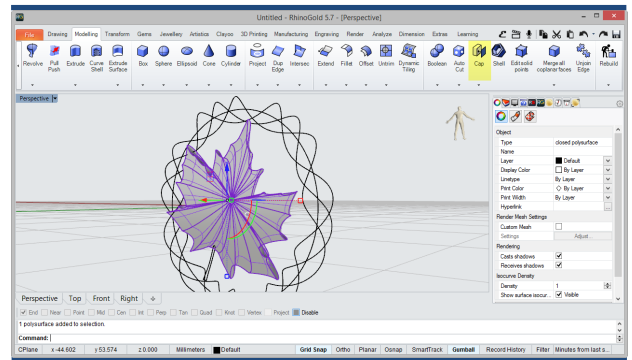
Untitled - RhinoGold 5.7 - [Perspective]

File | Drawing | Modelling | Transform | Gems | Jewellery | Artistics | Clayoo | 3D Printing | Manufacturing | Engraving | Render | Analyze | Dimension | Extras | Learning

Revolve | Pull Push | Extrude | Curve Shell | Extrude Surface | Box | Sphere | Ellipsoid | Cone | Cylinder | Project | Dup Edge | Intersec | Extend | Fillet | Offset | Untrim | Dynamic Tiling | Boolean | Auto Cut | Cap | Shell | Edit solid points | Merge all coplanar faces | Union Edge | Rebuild

Perspective

Object

| Type | closed polysurface |
|---|---|
| Name | |
| Layer | Default |
| Display Color | By Layer |
| Linetype | By Layer |
| Print Color | By Layer |
| Print Width | By Layer |
| Hyperlink | |

Render Mesh Settings

| Custom Mesh | |
|---|---|
| Settings | Adjust... |

Rendering

| Casts shadows | |
|---|---|
| Receives shadows | |

Isocurve Density

| Density | 1 |
|---|---|
| Show surface isocur | Visible |

Perspective | Top | Front | Right

End | Near | Point | Mid | Cen | Int | Perp | Tan | Quad | Knot | Vertex | Project | Disable

1 polysurface added to selection.

Command:

CPlane | x -44.602 | y 53.574 | z 0.000 | Millimeters | Default | Grid Snap | Ortho | Planar | Osnap | SmartTrack | Gumball | Record History | Filter | Minutes from last s...